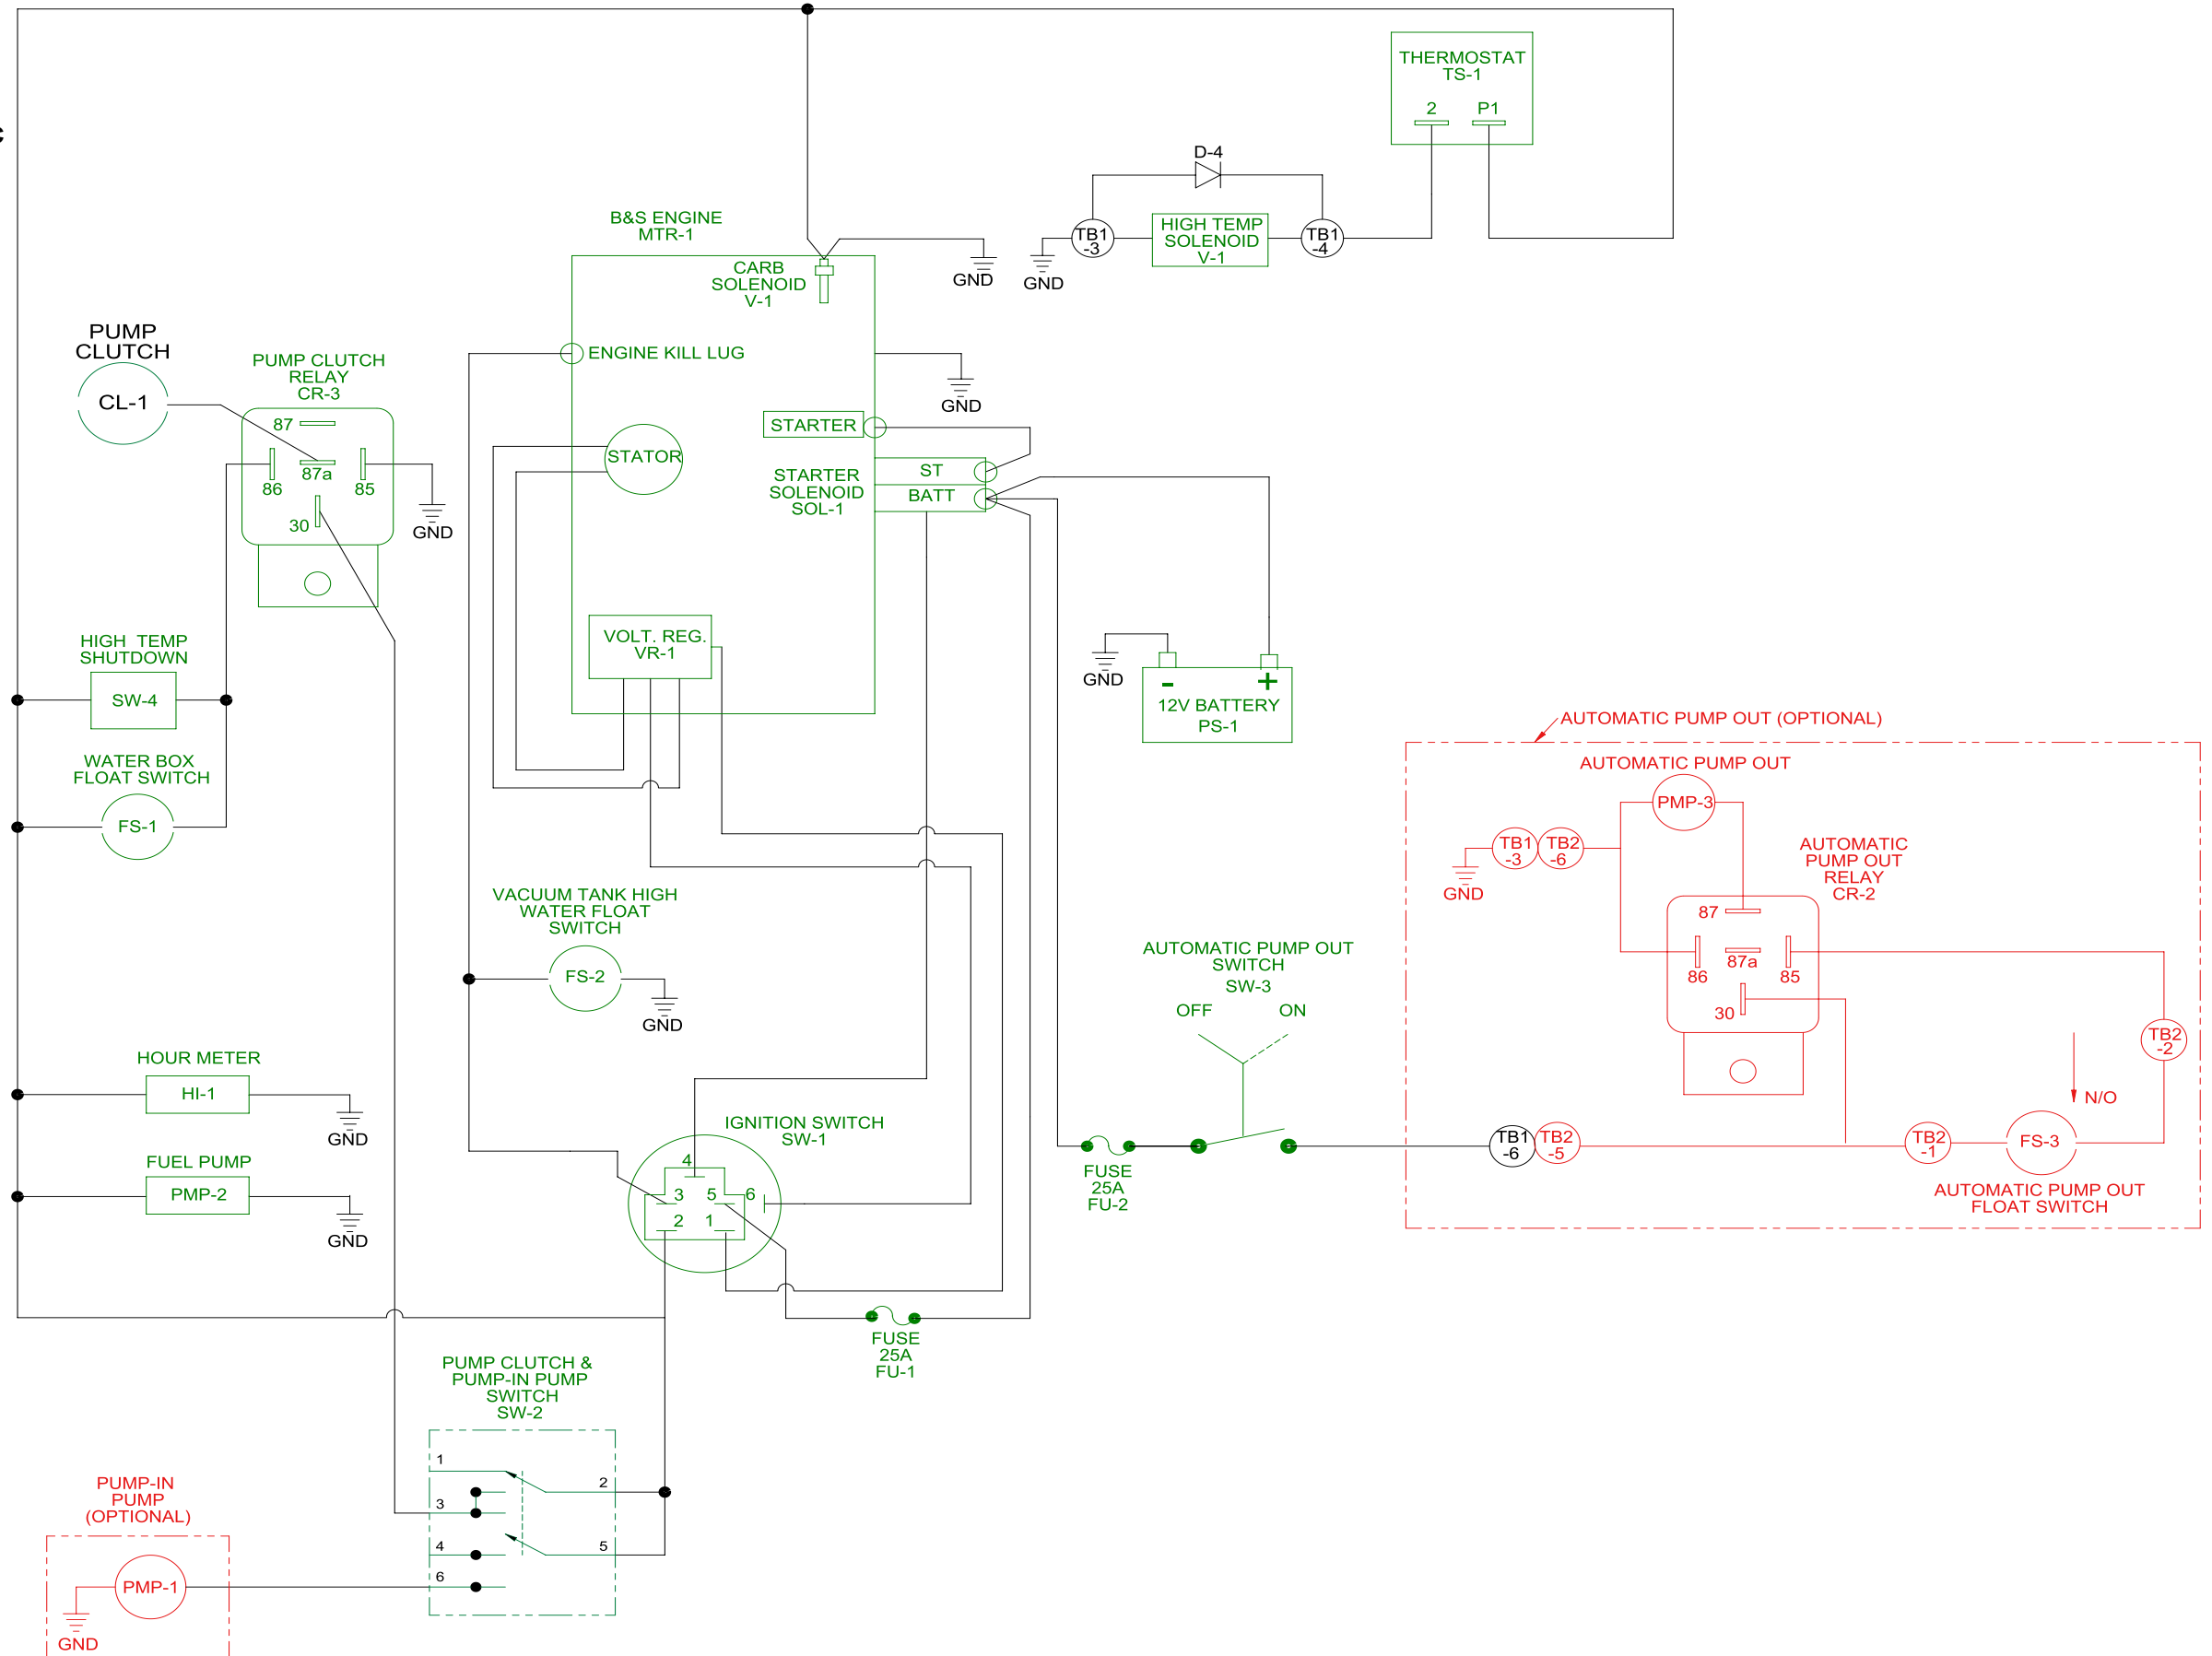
THERMOSTAT
TS-1
2
P1

D-4

B&S ENGINE
MTR-1

TB1 -3
HIGH TEMP SOLENOID V-1
TB1 -4

CARB SOLENOID V-1

GND
GND

PUMP CLUTCH
CL-1

PUMP CLUTCH RELAY CR-3
87
86
87a
85
30
GND

ENGINE KILL LUG
GND
STARTER
STATOR
STARTER SOLENOID SOL-1
ST
BATT

VOLT. REG. VR-1

HIGH TEMP SHUTDOWN
SW-4

WATER BOX FLOAT SWITCH
FS-1

GND
-
+
12V BATTERY
PS-1

AUTOMATIC PUMP OUT (OPTIONAL)
AUTOMATIC PUMP OUT
PMP-3
TB1 -3
TB2 -6
GND
AUTOMATIC PUMP OUT RELAY CR-2
87
86
87a
85
30
TB2 -2
N/O

VACUUM TANK HIGH WATER FLOAT SWITCH
FS-2
GND

AUTOMATIC PUMP OUT SWITCH
SW-3
OFF
ON

HOUR METER
HI-1
GND

FUEL PUMP
PMP-2
GND

IGNITION SWITCH
SW-1
4
3
5
6
2
1

FUSE
25A
FU-2

TB1 -6
TB2 -5
TB2 -1
FS-3
AUTOMATIC PUMP OUT FLOAT SWITCH

FUSE
25A
FU-1

PUMP CLUTCH & PUMP-IN PUMP SWITCH
SW-2
1
2
3
4
5
6

PUMP-IN PUMP (OPTIONAL)
PMP-1
GND